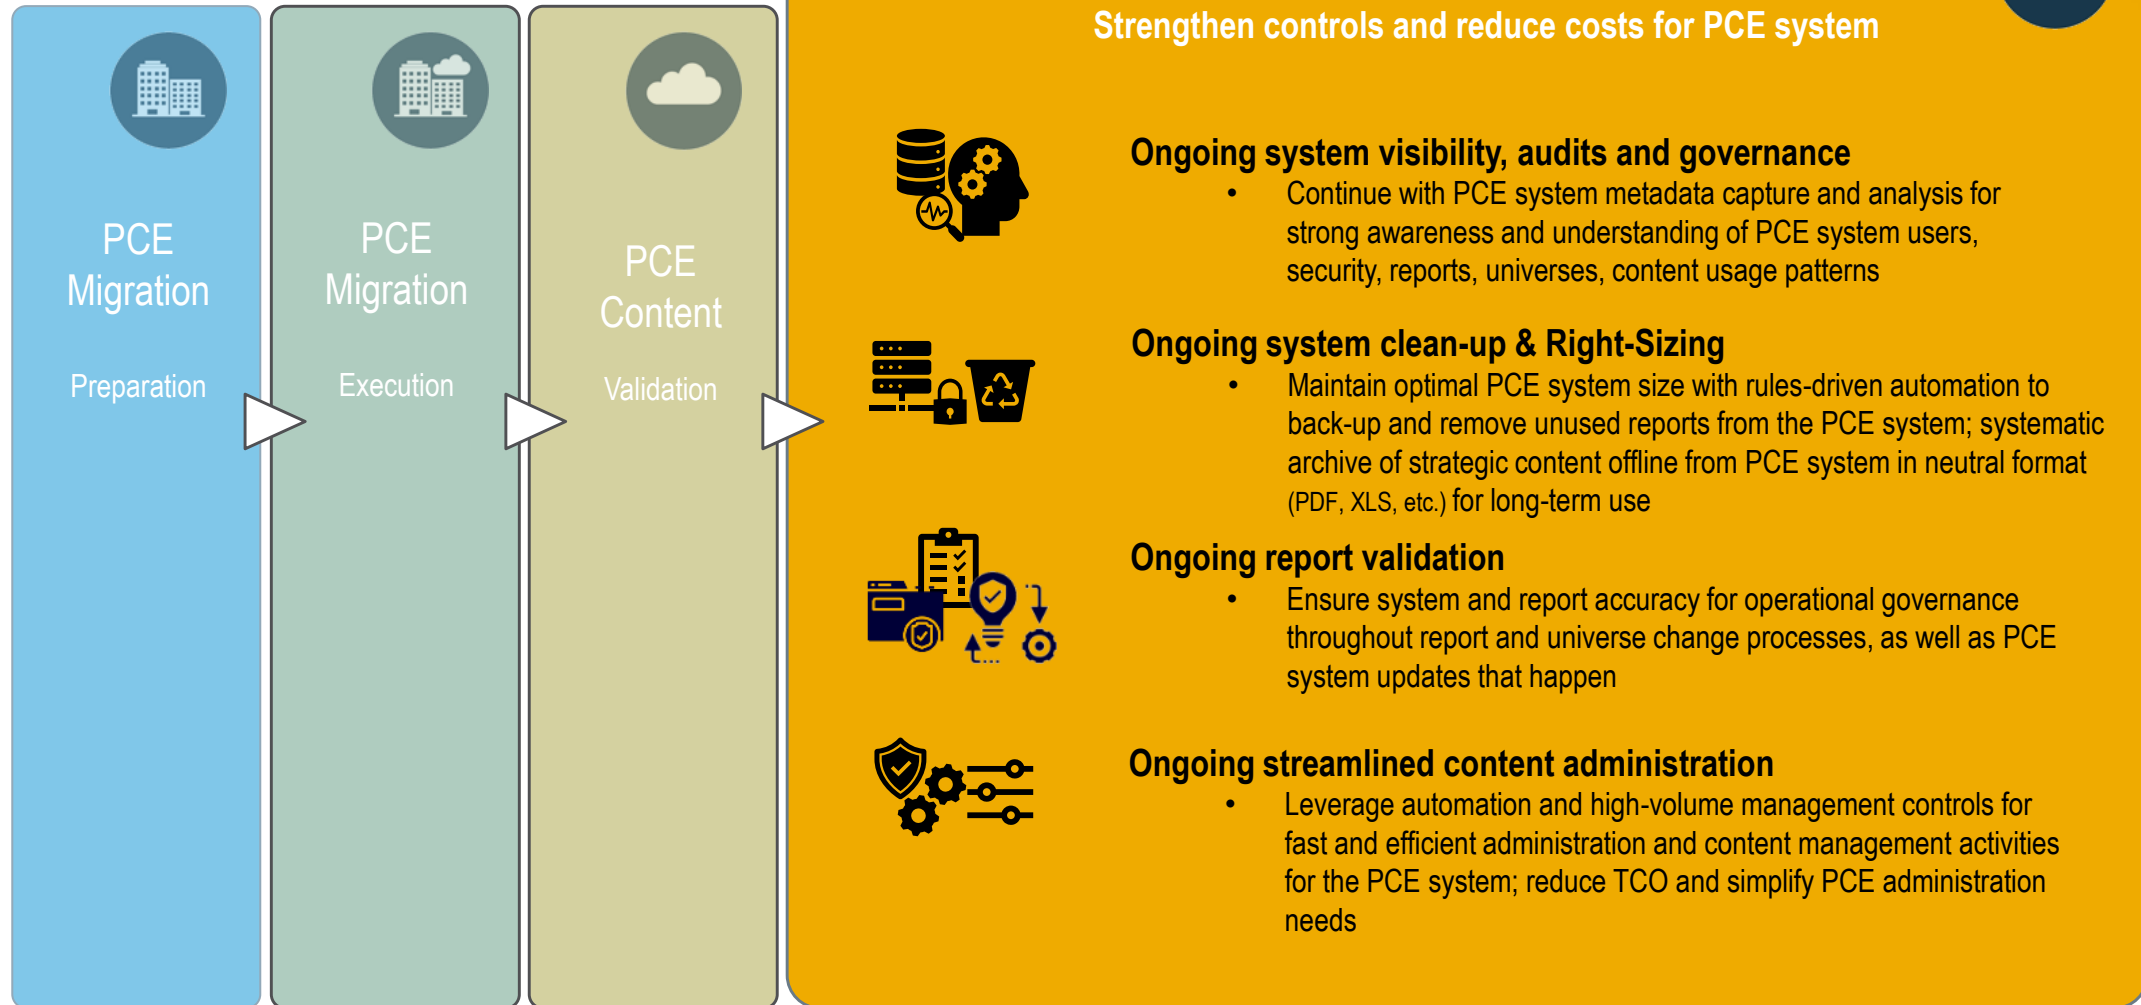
PCE Migration

Preparation

PCE Migration

Execution

PCE Content

Validation

Strengthen controls and reduce costs for PCE system

Ongoing system visibility, audits and governance

- Continue with PCE system metadata capture and analysis for strong awareness and understanding of PCE system users, security, reports, universes, content usage patterns

Ongoing system clean-up & Right-Sizing

- Maintain optimal PCE system size with rules-driven automation to back-up and remove unused reports from the PCE system; systematic archive of strategic content offline from PCE system in neutral format (PDF, XLS, etc.) for long-term use

Ongoing report validation

- Ensure system and report accuracy for operational governance throughout report and universe change processes, as well as PCE system updates that happen

Ongoing streamlined content administration

- Leverage automation and high-volume management controls for fast and efficient administration and content management activities for the PCE system; reduce TCO and simplify PCE administration needs